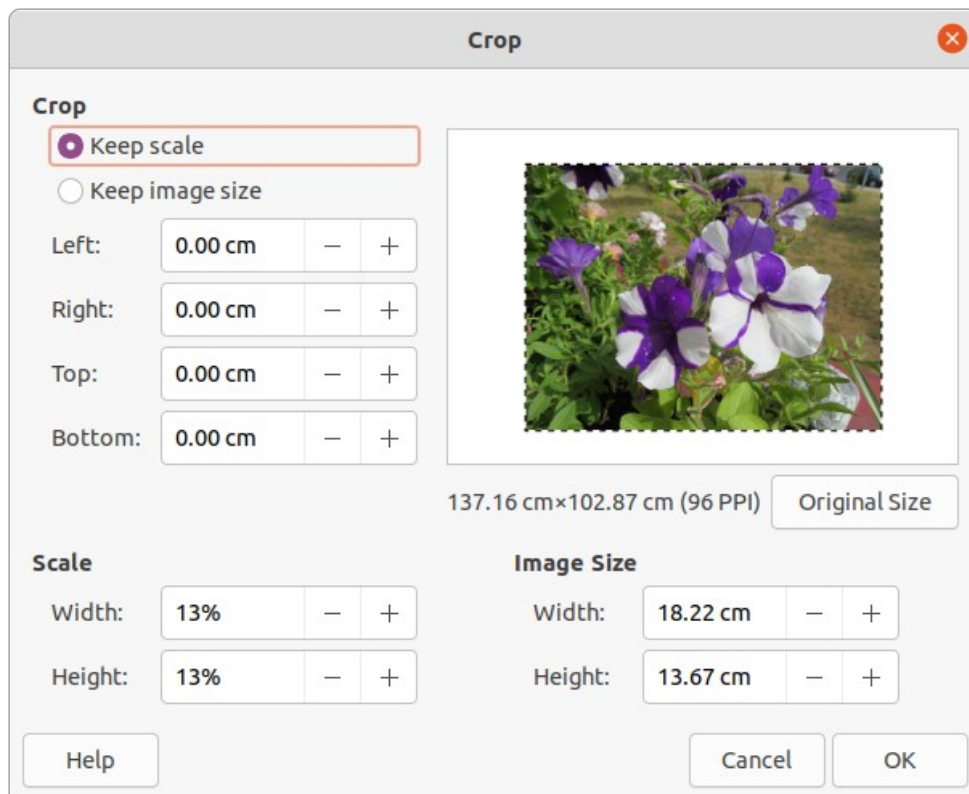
Crop

Crop

Keep scale

Keep image size

Left: 0.00 cm − +

Right: 0.00 cm − +

Top: 0.00 cm − +

Bottom: 0.00 cm − +

137.16 cm×102.87 cm (96 PPI)

Original Size

Scale

Width: 13% − +

Height: 13% − +

Image Size

Width: 18.22 cm − +

Height: 13.67 cm − +

Help

Cancel

OK